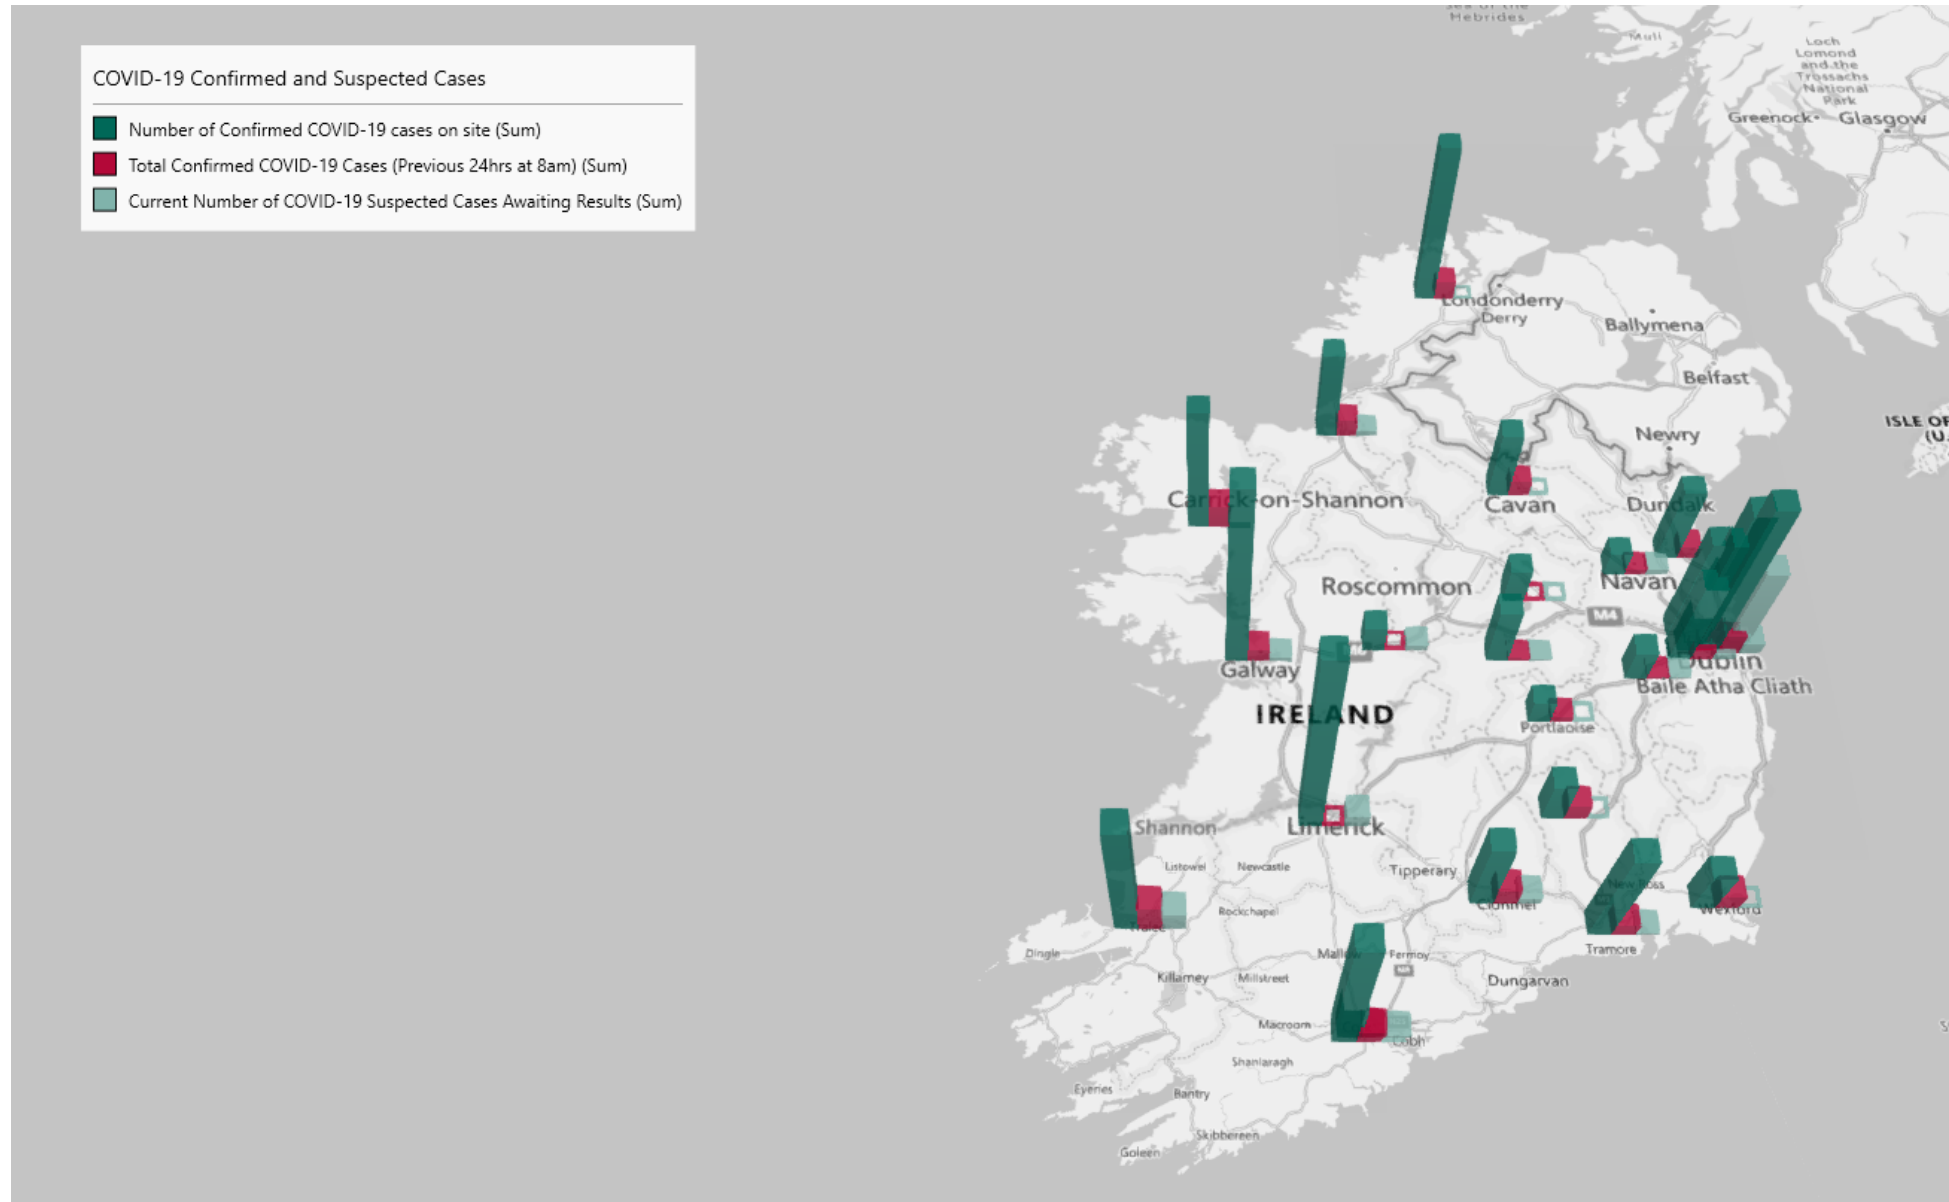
COVID-19 Confirmed and Suspected Cases

Number of Confirmed COVID-19 cases on site (Sum)

Total Confirmed COVID-19 Cases (Previous 24hrs at 8am) (Sum)

Current Number of COVID-19 Suspected Cases Awaiting Results (Sum)

Sea of the Hebrides

Mull

Loch Lomond and the Trossachs National Park

Greenock

Glasgow

Londonderry

Derry

Ballymena

Belfast

ISLE OF (U.

Newry

Carrick-on-Shannon

Cavan

Dundalk

Roscommon

Navan

M4

Galway

Dublin

Baile Atha Cliath

IRELAND

Portlaoise

Shannon

Limerick

Listowel

Newcastle

Tipperary

Clonmel

New Ross

Wexford

Rockchapel

Tralee

Tramore

Dingle

Mallow

Fermoy

M8

Killarney

Millstreet

Dungarvan

Macroom

Cobh

Shanlaragh

Eyeries

Bantry

Skibbereen

Goleen